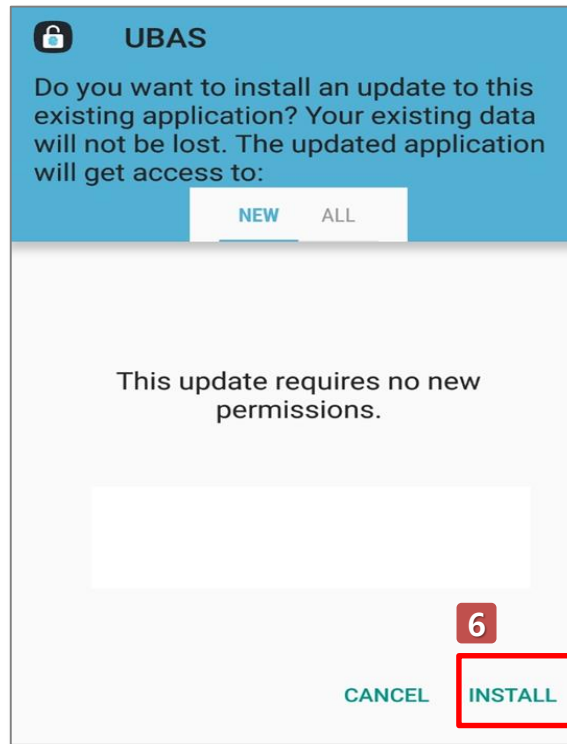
UBAS

Do you want to install an update to this existing application? Your existing data will not be lost. The updated application will get access to:

NEW ALL

This update requires no new permissions.

6

CANCEL INSTALL